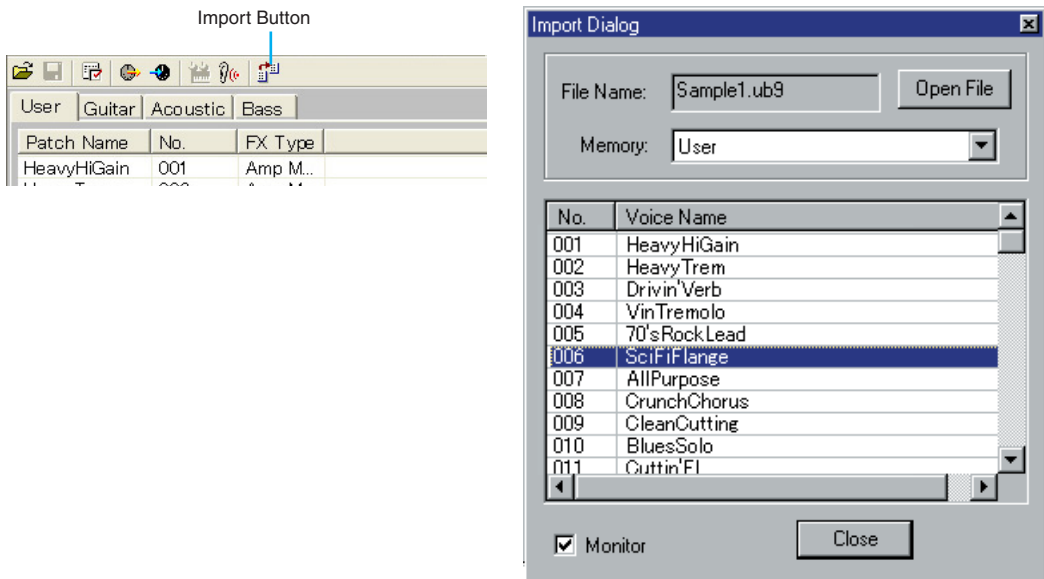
Import Button

User | Guitar | Acoustic | Bass

| Patch Name | No. | FX Type |
|---|---|---|
| HeavyHiGain | 001 | Amp M... |

Import Dialog

File Name: Sample1.ub9 Open File

Memory: User

| No. | Voice Name |
|---|---|
| 001 | HeavyHiGain |
| 002 | HeavyTrem |
| 003 | Drivin'Verb |
| 004 | VinTremolo |
| 005 | 70'sRockLead |
| 006 | SciFiFlange |
| 007 | AllPurpose |
| 008 | CrunchChorus |
| 009 | CleanCutting |
| 010 | BluesSolo |
| 011 | Cuttin'El |

Monitor

Close